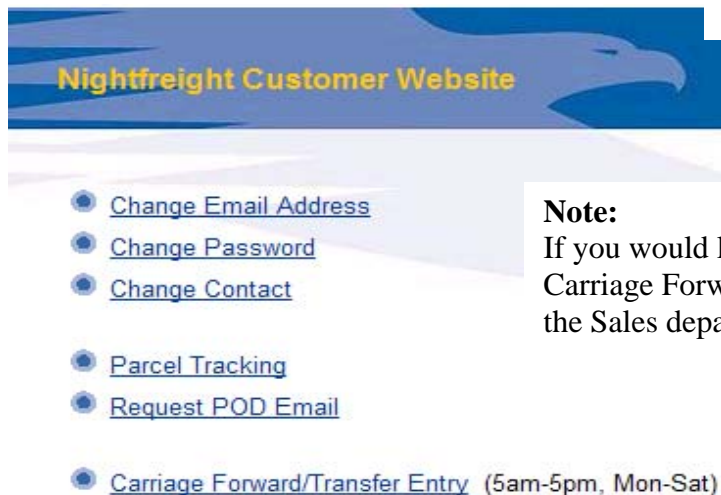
Nightfreight Customer Website

Change Email Address
Change Password
Change Contact

Parcel Tracking
Request POD Email

Carriage Forward/Transfer Entry (5am-5pm, Mon-Sat)

Note:
If you would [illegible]
Carriage Forw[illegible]
the Sales depa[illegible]